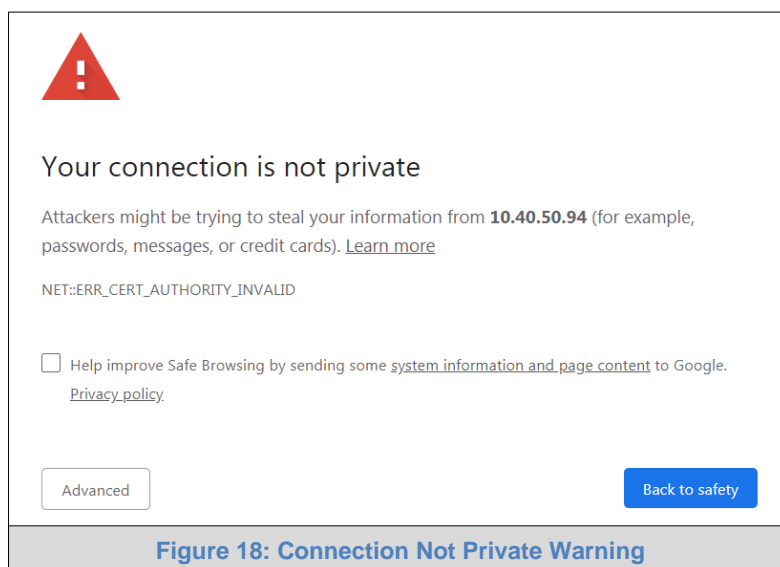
Your connection is not private

Attackers might be trying to steal your information from **10.40.50.94** (for example, passwords, messages, or credit cards). Learn more

NET::ERR_CERT_AUTHORITY_INVALID

Help improve Safe Browsing by sending some system information and page content to Google. Privacy policy

Advanced

Back to safety

Figure 18: Connection Not Private Warning